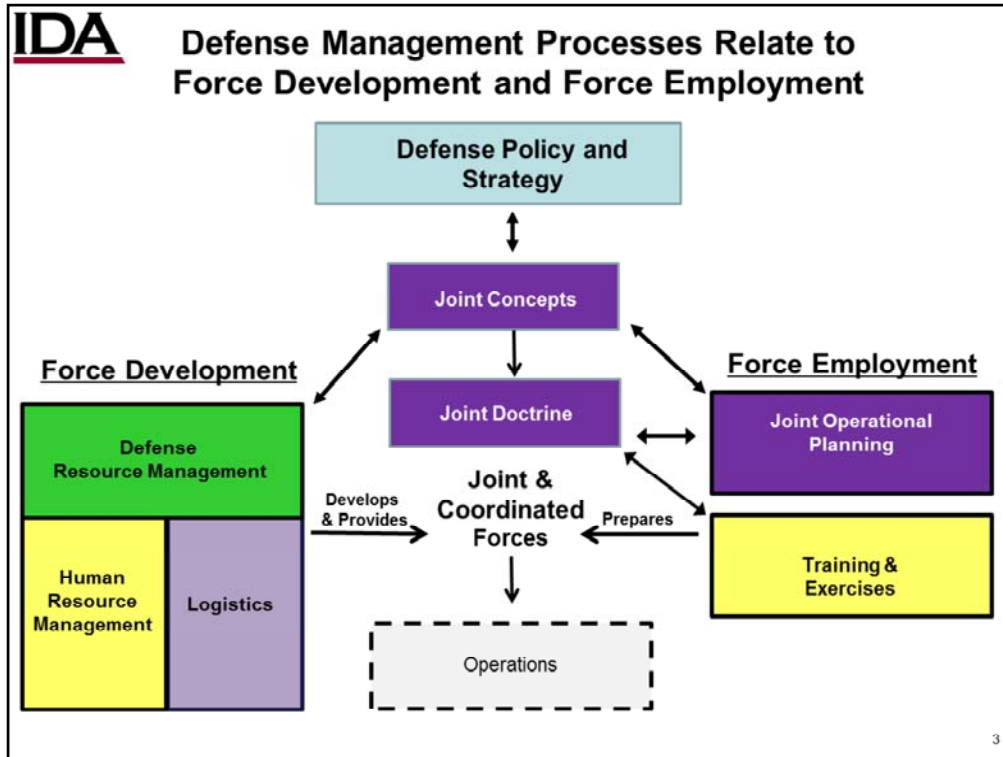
IDA

Defense Management Processes Relate to Force Development and Force Employment

Defense Policy and Strategy

Joint Concepts

Joint Doctrine

Force Development

Defense Resource Management

Human Resource Management

Logistics

Develops & Provides

Joint & Coordinated Forces

Prepares

Force Employment

Joint Operational Planning

Training & Exercises

Operations

3